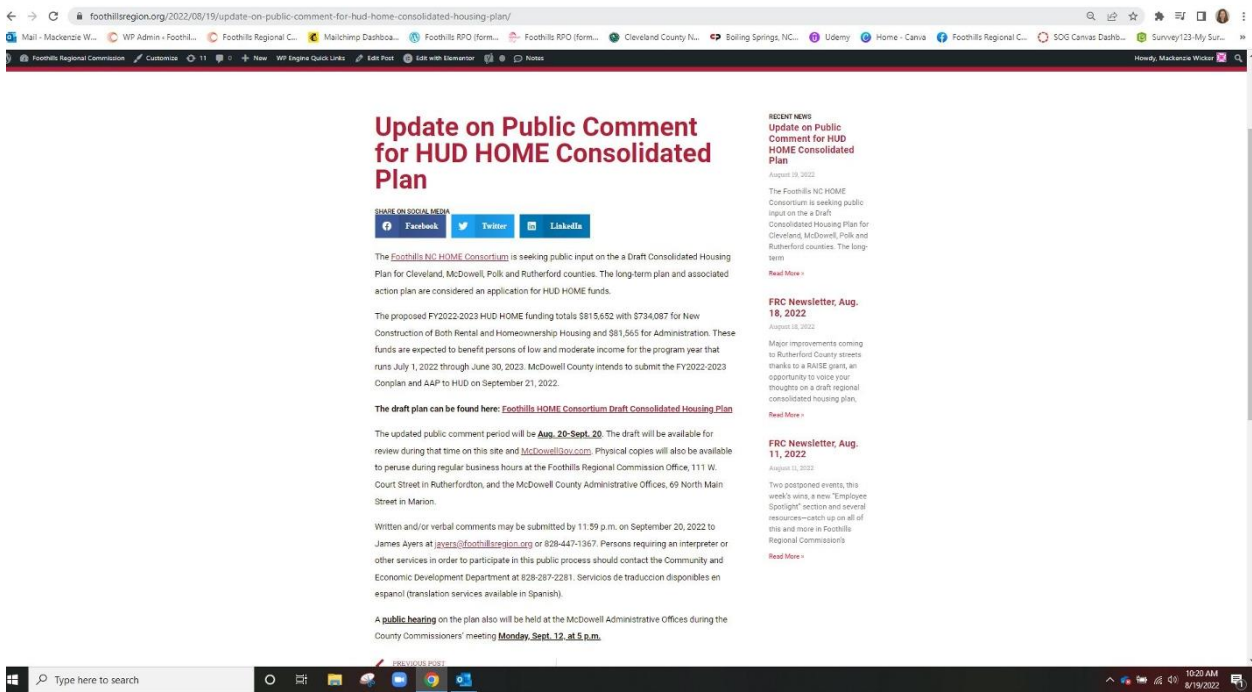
foothillsregion.org/2022/08/19/update-on-public-comment-for-hud-home-consolidated-housing-plan/

Mail - Mackenzie W... WP Admin ‹ Foothil... Foothills Regional C... Mailchimp Dashboa... Foothills RPO (form... Foothills RPO (form... Cleveland County N... Boiling Springs, NC... Udemy Home - Canva Foothills Regional C... SOG Canvas Dashb... Survey123-My Sur...

Foothills Regional Commission Customize 11 0 + New WP Engine Quick Links Edit Post Edit with Elementor Notes Howdy, Mackenzie Wicker

Update on Public Comment for HUD HOME Consolidated Plan

SHARE ON SOCIAL MEDIA
Facebook Twitter LinkedIn

The Foothills NC HOME Consortium is seeking public input on the a Draft Consolidated Housing Plan for Cleveland, McDowell, Polk and Rutherford counties. The long-term plan and associated action plan are considered an application for HUD HOME funds.

The proposed FY2022-2023 HUD HOME funding totals $815,652 with $734,087 for New Construction of Both Rental and Homeownership Housing and $81,565 for Administration. These funds are expected to benefit persons of low and moderate income for the program year that runs July 1, 2022 through June 30, 2023. McDowell County intends to submit the FY2022-2023 Conplan and AAP to HUD on September 21, 2022.

The draft plan can be found here: Foothills HOME Consortium Draft Consolidated Housing Plan

The updated public comment period will be Aug. 20-Sept. 20. The draft will be available for review during that time on this site and McDowellGov.com. Physical copies will also be available to peruse during regular business hours at the Foothills Regional Commission Office, 111 W. Court Street in Rutherfordton, and the McDowell County Administrative Offices, 69 North Main Street in Marion.

Written and/or verbal comments may be submitted by 11:59 p.m. on September 20, 2022 to James Ayers at jayers@foothillsregion.org or 828-447-1367. Persons requiring an interpreter or other services in order to participate in this public process should contact the Community and Economic Development Department at 828-287-2281. Servicios de traduccion disponibles en espanol (translation services available in Spanish).

A public hearing on the plan also will be held at the McDowell Administrative Offices during the County Commissioners' meeting Monday, Sept. 12, at 5 p.m.

PREVIOUS POST

RECENT NEWS
Update on Public Comment for HUD HOME Consolidated Plan
August 19, 2022
The Foothills NC HOME Consortium is seeking public input on the a Draft Consolidated Housing Plan for Cleveland, McDowell, Polk and Rutherford counties. The long-term
Read More »

FRC Newsletter, Aug. 18, 2022
August 18, 2022
Major improvements coming to Rutherford County streets thanks to a RAISE grant, an opportunity to voice your thoughts on a draft regional consolidated housing plan,
Read More »

FRC Newsletter, Aug. 11, 2022
August 11, 2022
Two postponed events, this week's wins, a new "Employee Spotlight" section and several resources—catch up on all of this and more in Foothills Regional Commission's
Read More »

Type here to search
10:20 AM
8/19/2022